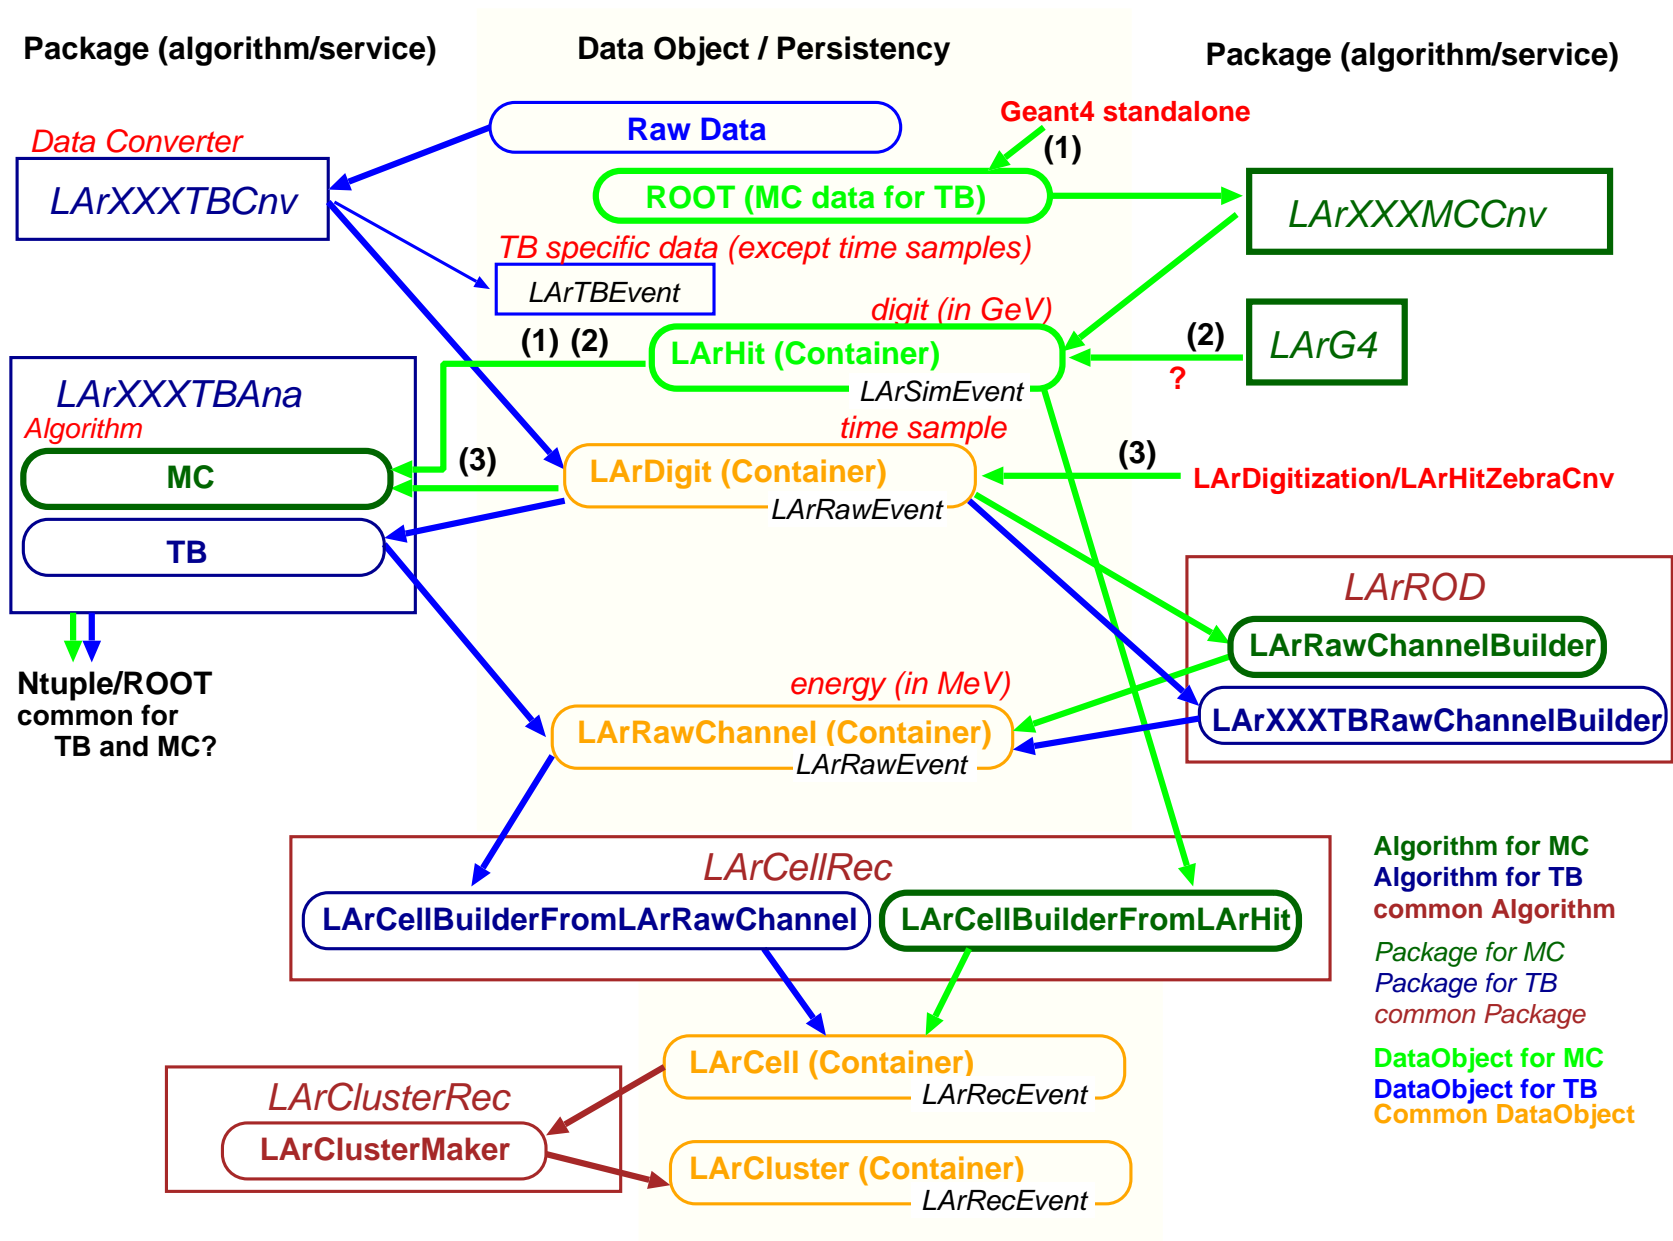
Package (algorithm/service)

Data Object / Persistency

Package (algorithm/service)

Data Converter

LArXXXTBCnv

Raw Data

Geant4 standalone

(1)

ROOT (MC data for TB)

LArXXXMCCnv

TB specific data (except time samples)

LArTBEvent

digit (in GeV)

(1) (2)

LArHit (Container)

LArSimEvent

(2)

LArG4

?

LArXXXTBAna

Algorithm

MC

(3)

time sample

LArDigit (Container)

LArRawEvent

(3)

LArDigitization/LArHitZebraCnv

TB

LArROD

LArRawChannelBuilder

Ntuple/ROOT common for TB and MC?

energy (in MeV)

LArRawChannel (Container)

LArRawEvent

LArXXXTBRawChannelBuilder

LArCellRec

LArCellBuilderFromLArRawChannel

LArCellBuilderFromLArHit

Algorithm for MC
Algorithm for TB
common Algorithm

Package for MC
Package for TB
common Package

DataObject for MC
DataObject for TB
Common DataObject

LArCell (Container)

LArRecEvent

LArClusterRec

LArClusterMaker

LArCluster (Container)

LArRecEvent